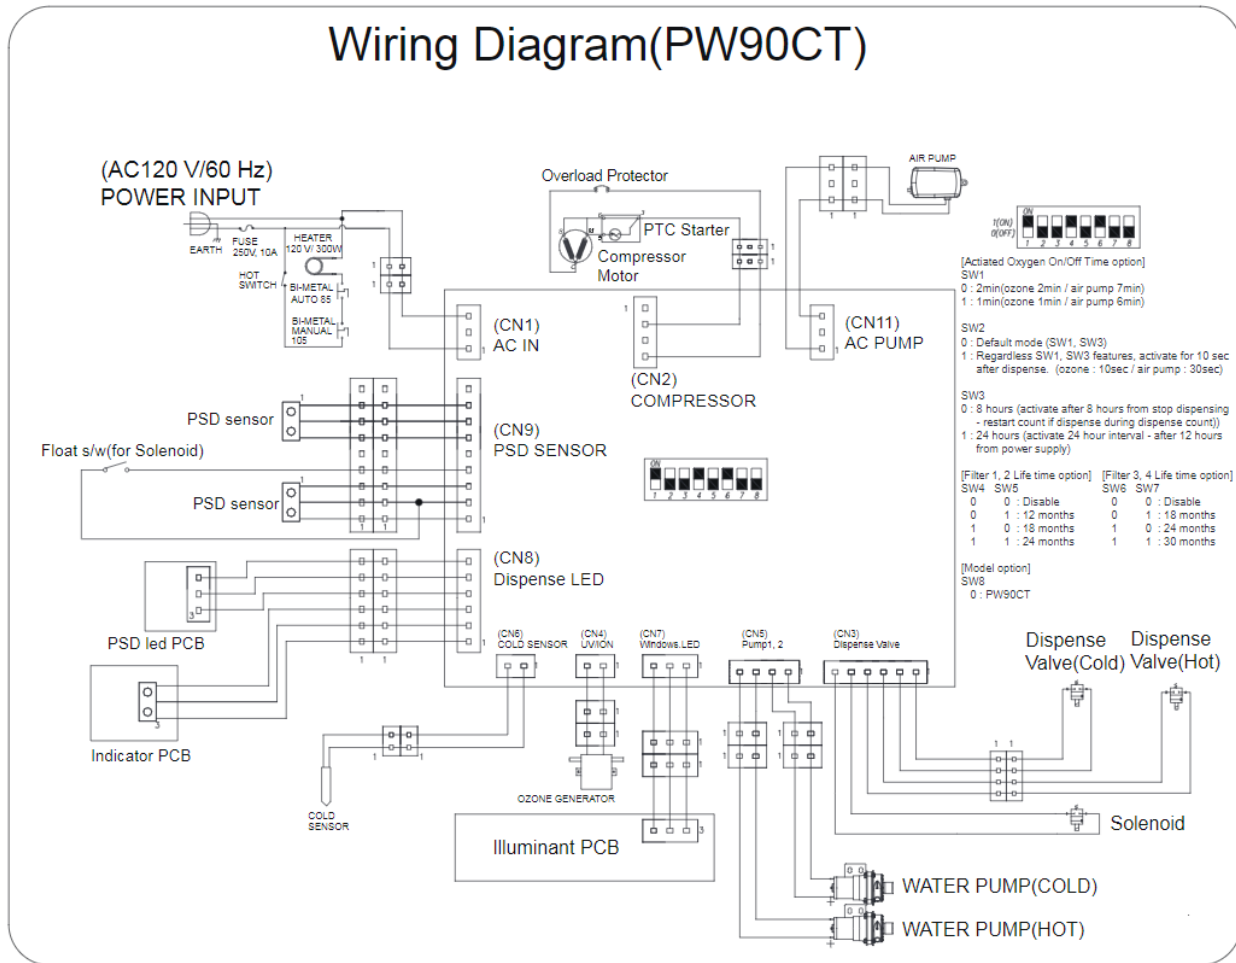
Wiring Diagram(PW90CT)

(AC120 V/60 Hz)
POWER INPUT

EARTH
FUSE
250V, 10A
HEATER
120 V/ 300W
HOT
SWITCH
BI-METAL
AUTO 85
BI-METAL
MANUAL
105

Overload Protector
PTC Starter
Compressor
Motor

AIR PUMP

1(ON)
0(OFF)
ON
1 2 3 4 5 6 7 8

(CN1)
AC IN

(CN2)
COMPRESSOR

(CN11)
AC PUMP

[Actiated Oxygen On/Off Time option]
SW1
0 : 2min(ozone 2min / air pump 7min)
1 : 1min(ozone 1min / air pump 6min)

SW2
0 : Default mode (SW1, SW3)
1 : Regardless SW1, SW3 features, activate for 10 sec after dispense. (ozone : 10sec / air pump : 30sec)

SW3
0 : 8 hours (activate after 8 hours from stop dispensing - restart count if dispense during dispense count))
1 : 24 hours (activate 24 hour interval - after 12 hours from power supply)

[Filter 1, 2 Life time option]
SW4 SW5
0 0 : Disable
0 1 : 12 months
1 0 : 18 months
1 1 : 24 months

[Filter 3, 4 Life time option]
SW6 SW7
0 0 : Disable
0 1 : 18 months
1 0 : 24 months
1 1 : 30 months

[Model option]
SW8
0 : PW90CT

PSD sensor
Float s/w(for Solenoid)
PSD sensor

(CN9)
PSD SENSOR

ON
1 2 3 4 5 6 7 8

(CN8)
Dispense LED

PSD led PCB

Indicator PCB

(CN6)
COLD SENSOR
(CN4)
UV/ION
(CN7)
Windows LED
(CN5)
Pump1, 2
(CN3)
Dispense Valve

Dispense Valve(Cold)
Dispense Valve(Hot)

COLD
SENSOR

OZONE GENERATOR

Illuminant PCB

Solenoid

WATER PUMP(COLD)
WATER PUMP(HOT)